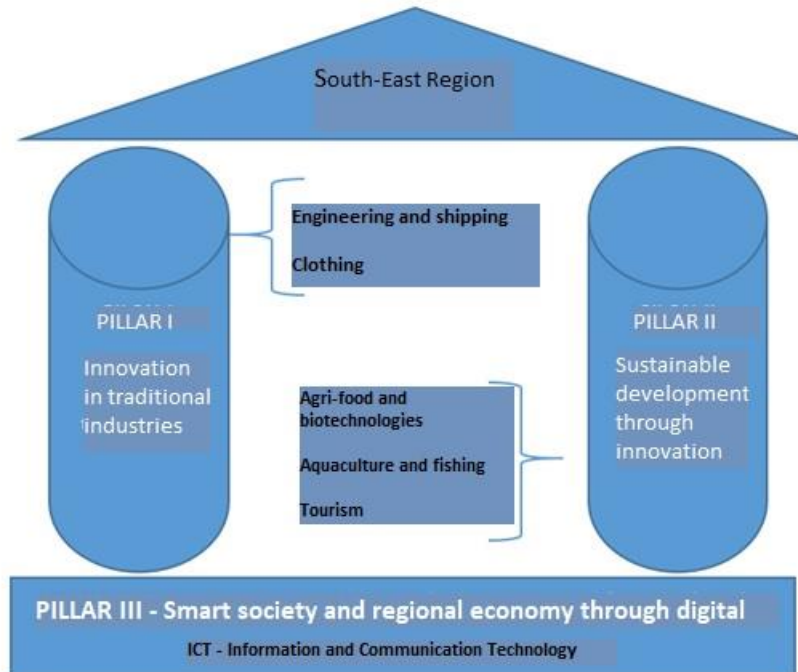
South-East Region

Engineering and shipping

Clothing

PILLAR I

Innovation in traditional industries

PILLAR II

Sustainable development through innovation

Agri-food and biotechnologies

Aquaculture and fishing

Tourism

PILLAR III - Smart society and regional economy through digital

ICT - Information and Communication Technology